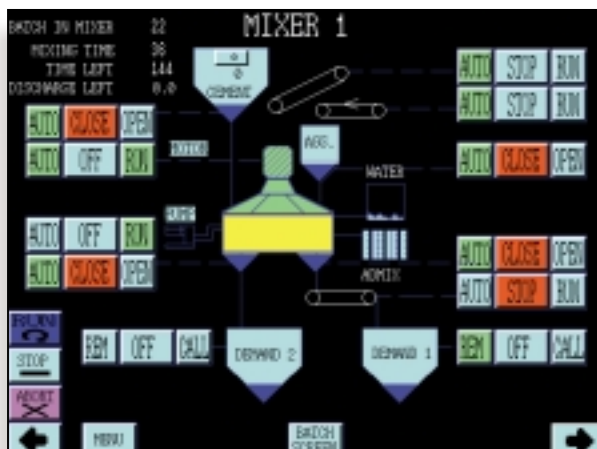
BATCH IN MIXER 22
MIXING TIME 36
TIME LEFT 144
DISCHARGE LEFT 0.0

MIXER 1

0
CEMENT

AUTO STOP RUN
AUTO STOP RUN

AUTO CLOSE OPEN
AUTO OFF RUN

AGG.

AUTO CLOSE OPEN

WATER

AUTO OFF RUN
AUTO CLOSE OPEN

AUTO CLOSE OPEN
AUTO STOP RUN

ADMIX

RUN
STOP
ABORT

REM OFF CALL

DEMAND 2

DEMAND 1

REM OFF CALL

MENU

BATCH SCREEN